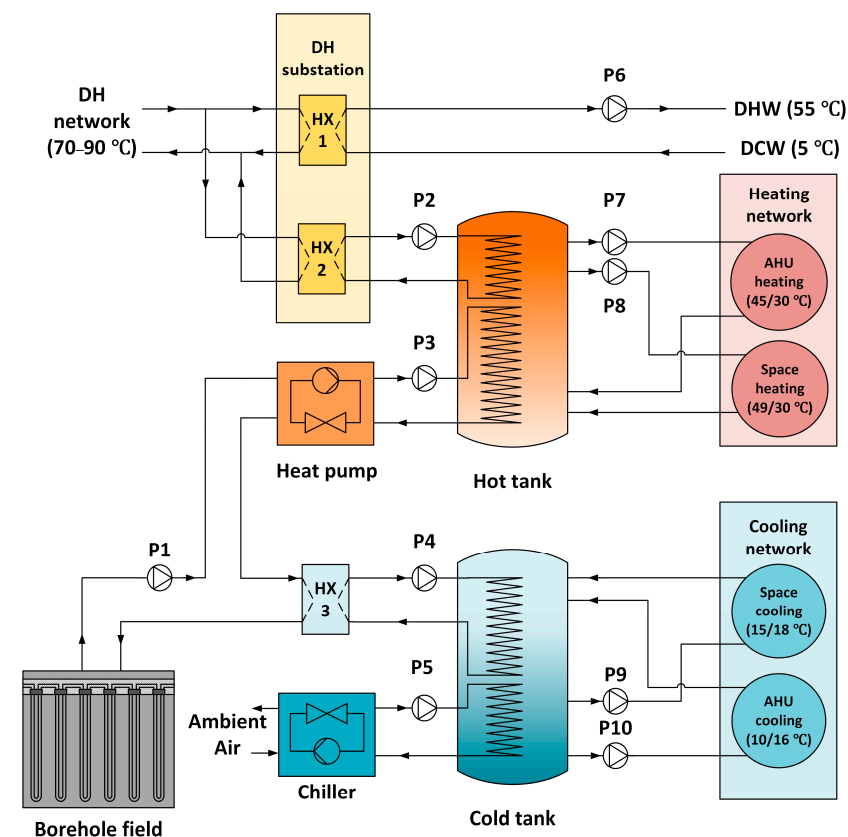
DH substation

DH network (70–90 °C)

HX 1

P6

DHW (55 °C)

DCW (5 °C)

HX 2

P2

P7

Heating network

P8

AHU heating (45/30 °C)

P3

Space heating (49/30 °C)

Heat pump

Hot tank

Cooling network

P1

P4

HX 3

Space cooling (15/18 °C)

P5

P9

Ambient Air

P10

AHU cooling (10/16 °C)

Chiller

Cold tank

Borehole field